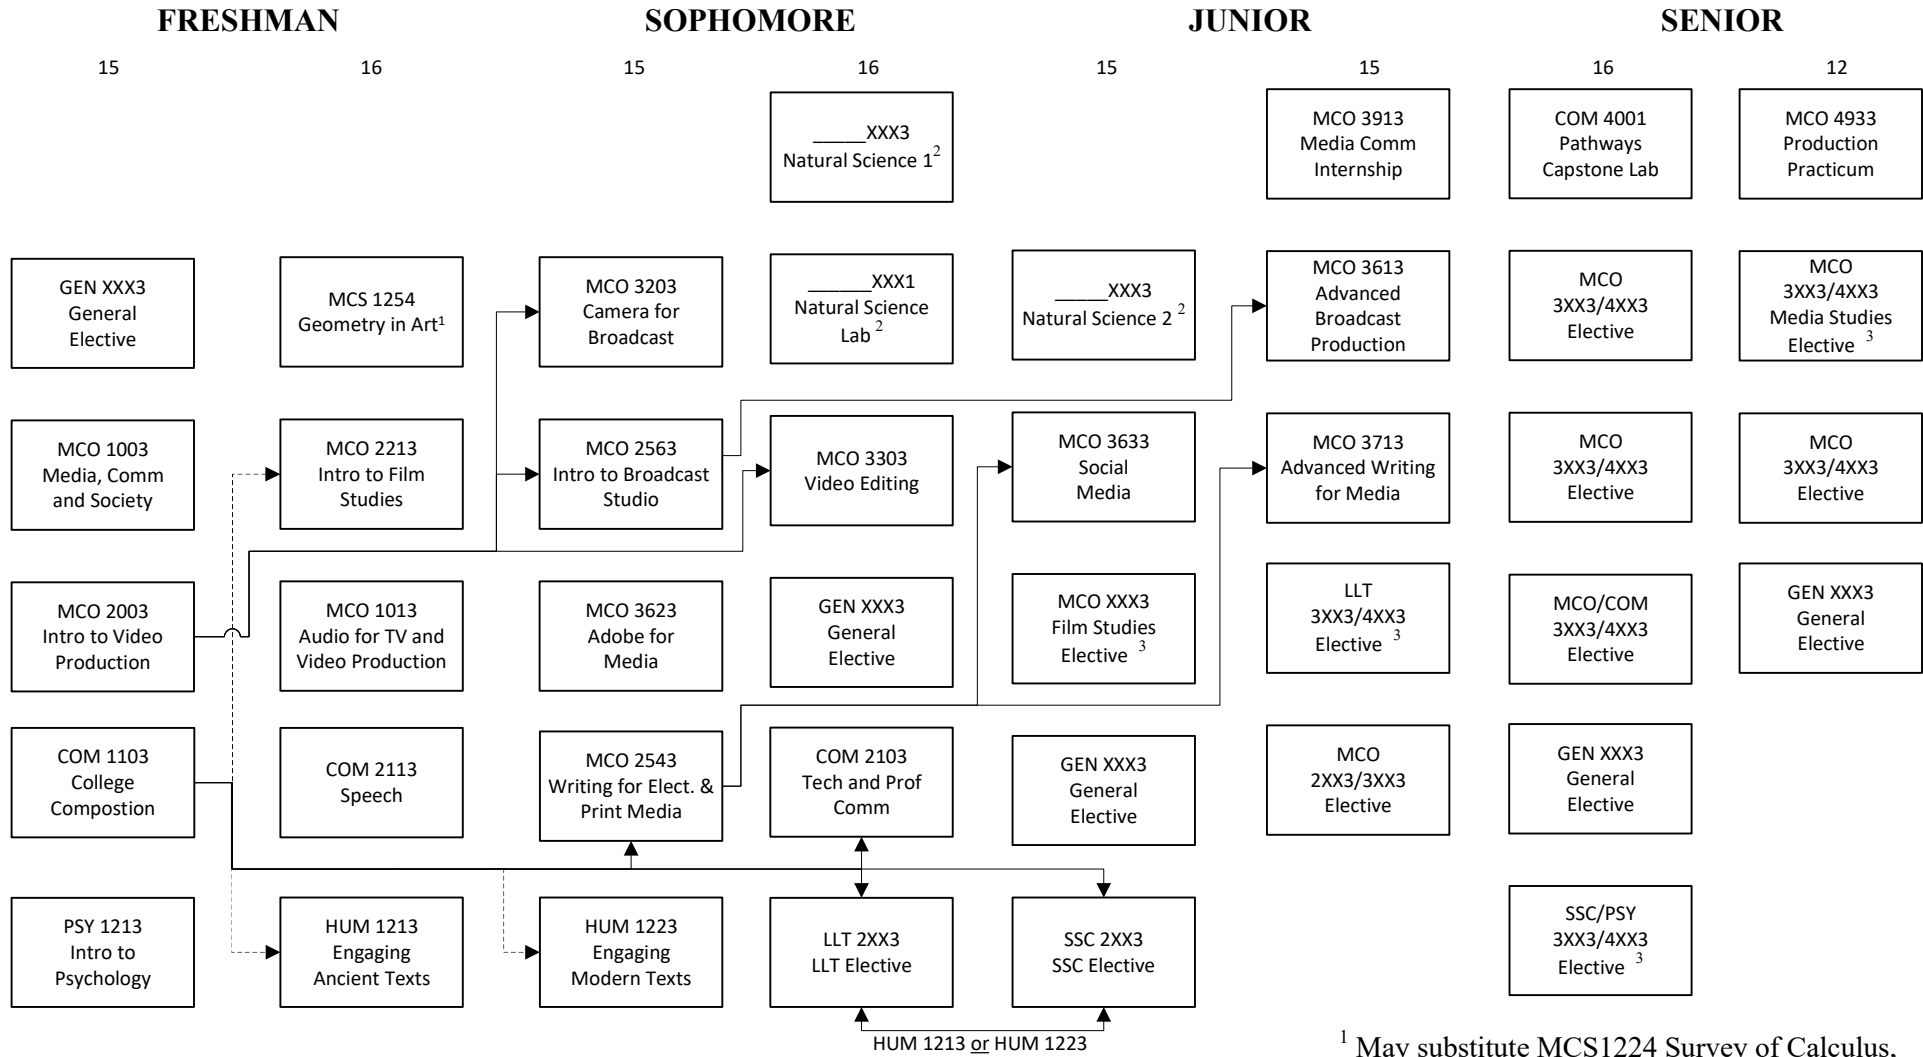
FRESHMAN

15

GEN XXX3
General
Elective

MCO 1003
Media, Comm
and Society

MCO 2003
Intro to Video
Production

COM 1103
College
Compostion

PSY 1213
Intro to
Psychology

16

MCS 1254
Geometry in Art$^1$

MCO 2213
Intro to Film
Studies

MCO 1013
Audio for TV and
Video Production

COM 2113
Speech

HUM 1213
Engaging
Ancient Texts

SOPHOMORE

15

MCO 3203
Camera for
Broadcast

MCO 2563
Intro to Broadcast
Studio

MCO 3623
Adobe for
Media

MCO 2543
Writing for Elect. &
Print Media

HUM 1223
Engaging
Modern Texts

16

_____XXX3
Natural Science $1^2$

______XXX1
Natural Science
Lab $^2$

MCO 3303
Video Editing

GEN XXX3
General
Elective

COM 2103
Tech and Prof
Comm

LLT 2XX3
LLT Elective

JUNIOR

15

_____XXX3
Natural Science 2 $^2$

MCO 3633
Social
Media

MCO XXX3
Film Studies
Elective $^3$

GEN XXX3
General
Elective

SSC 2XX3
SSC Elective

HUM 1213 or HUM 1223

15

MCO 3913
Media Comm
Internship

MCO 3613
Advanced
Broadcast
Production

MCO 3713
Advanced Writing
for Media

LLT
3XX3/4XX3
Elective $^3$

MCO
2XX3/3XX3
Elective

SENIOR

16

COM 4001
Pathways
Capstone Lab

MCO
3XX3/4XX3
Elective

MCO
3XX3/4XX3
Elective

MCO/COM
3XX3/4XX3
Elective

GEN XXX3
General
Elective

SSC/PSY
3XX3/4XX3
Elective $^3$

12

MCO 4933
Production
Practicum

MCO
3XX3/4XX3
Media Studies
Elective $^3$

MCO
3XX3/4XX3
Elective

GEN XXX3
General
Elective

$^1$ May substitute MCS1224 Survey of Calculus.